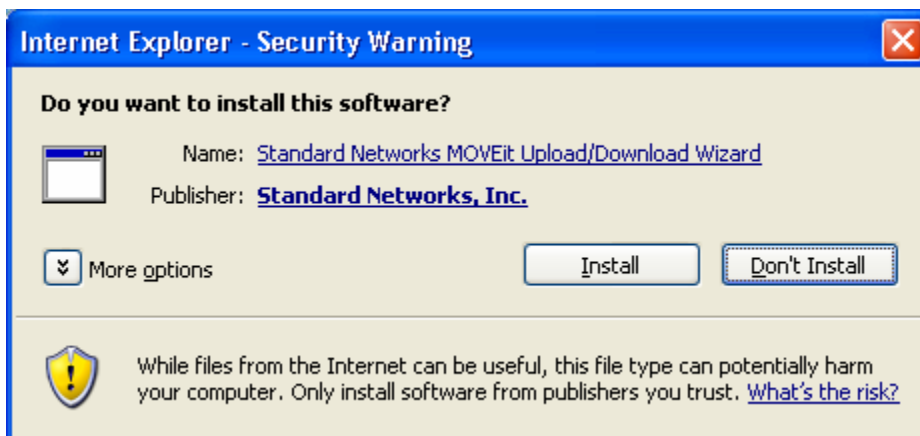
Internet Explorer - Security Warning

Do you want to install this software?

Name: Standard Networks MOVEit Upload/Download Wizard

Publisher: Standard Networks, Inc.

More options

Install

Don't Install

While files from the Internet can be useful, this file type can potentially harm your computer. Only install software from publishers you trust. What's the risk?